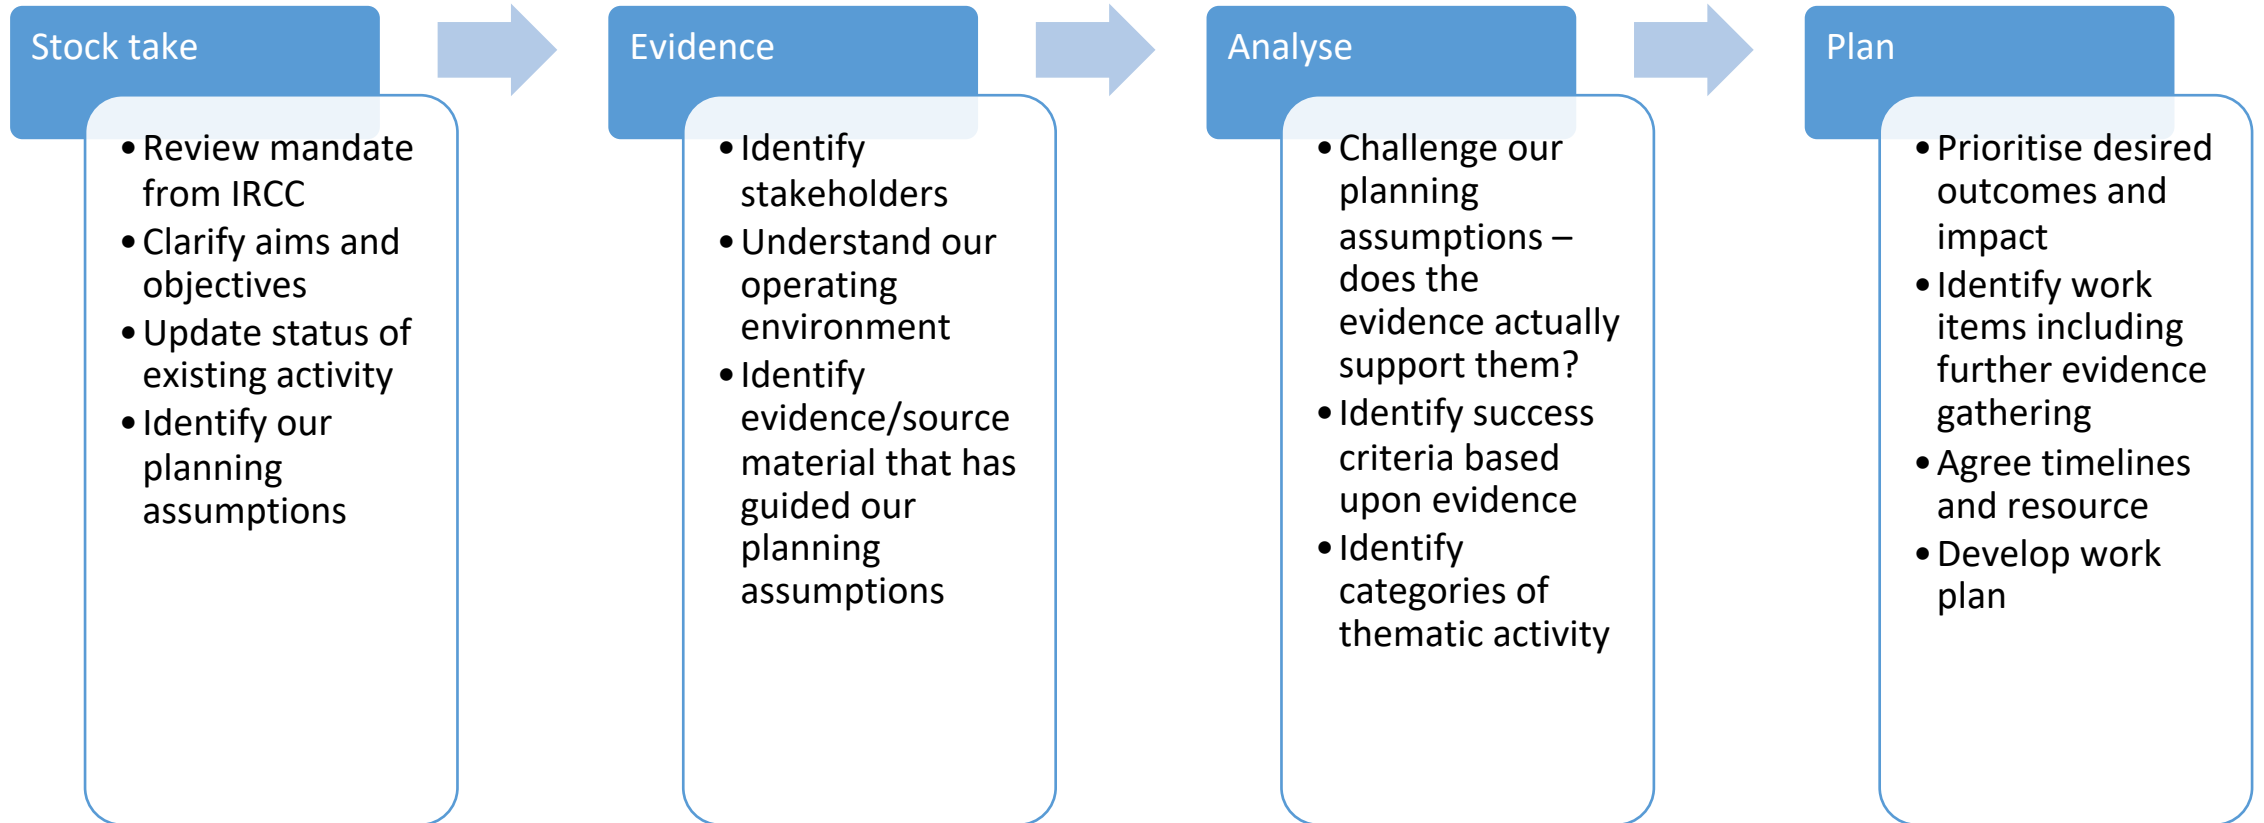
Stock take

- Review mandate from IRCC
- Clarify aims and objectives
- Update status of existing activity
- Identify our planning assumptions

Evidence

- Identify stakeholders
- Understand our operating environment
- Identify evidence/source material that has guided our planning assumptions

Analyse

- Challenge our planning assumptions – does the evidence actually support them?
- Identify success criteria based upon evidence
- Identify categories of thematic activity

Plan

- Prioritise desired outcomes and impact
- Identify work items including further evidence gathering
- Agree timelines and resource
- Develop work plan